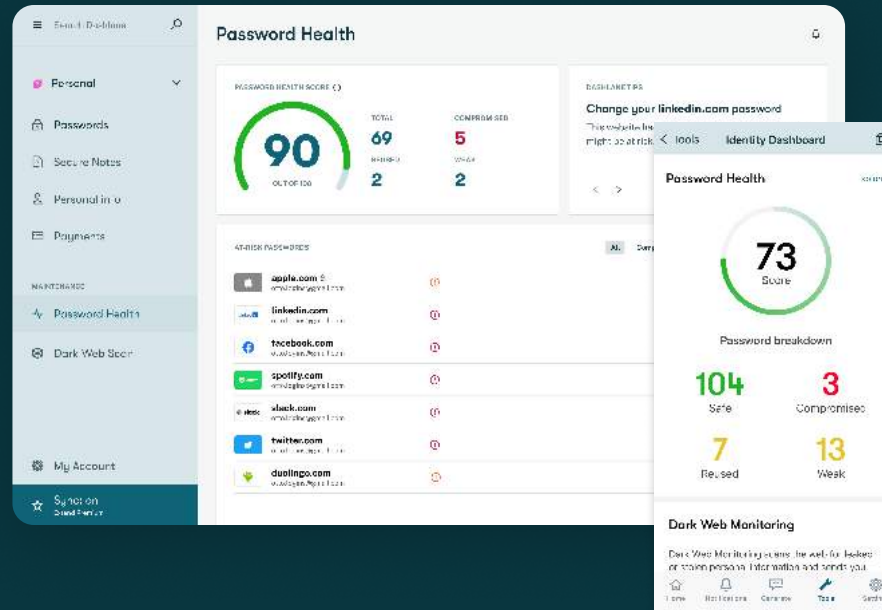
Search Dashboard

Personal

Passwords

Secure Notes

Personal Info

Payments

MAINTENANCE

Password Health

Dark Web Scan

My Account

Sync on

Password Health

PASSWORD HEALTH SCORE

90

OUT OF 100

TOTAL

69

COMPROMISED

5

REUSED

2

WEAK

2

DASHLANE TIPS

Change your linkedin.com password

This website has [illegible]

Right as at risk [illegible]

AT-RISK PASSWORDS

All

apple.com

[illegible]

linkedin.com

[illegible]

facebook.com

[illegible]

spotify.com

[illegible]

slack.com

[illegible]

twitter.com

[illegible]

duolingo.com

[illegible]

< Tools

Identity Dashboard

Password Health

73

Score

Password breakdown

104

Safe

3

Compromised

7

Reused

13

Weak

Dark Web Monitoring

Dark Web Monitoring scans the web for leaked or stolen personal information and sends you

Home

Notifications

Generate

Tools

Settings